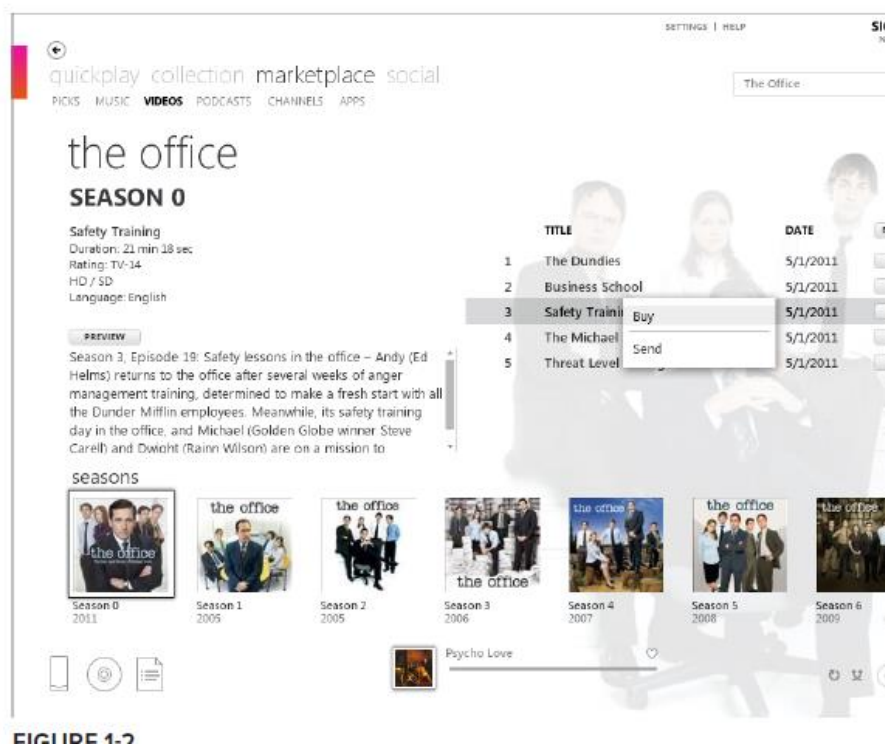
SETTINGS | HELP

SI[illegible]

quickplay collection marketplace social

PICKS MUSIC VIDEOS PODCASTS CHANNELS APPS

The Office

the office

SEASON 0

Safety Training
Duration: 21 min 18 sec
Rating: TV-14
HD / SD
Language: English

PREVIEW

Season 3, Episode 19: Safety lessons in the office – Andy (Ed Helms) returns to the office after several weeks of anger management training, determined to make a fresh start with all the Dunder Mifflin employees. Meanwhile, its safety training day in the office, and Michael (Golden Globe winner Steve Carell) and Dwight (Rainn Wilson) are on a mission to

| | TITLE | DATE |
|---|---|---|
| 1 | The Dundies | 5/1/2011 |
| 2 | Business School | 5/1/2011 |
| 3 | Safety Traini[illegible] | 5/1/2011 |
| 4 | The Michael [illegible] | 5/1/2011 |
| 5 | Threat Level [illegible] | 5/1/2011 |

Buy

Send

seasons

the office

the office

the office

the office

the office

the office

the office

the office

Season 0
2011

Season 1
2005

Season 2
2005

Season 3
2006

Season 4
2007

Season 5
2008

Season 6
2009

Psycho Love

FIGURE 1-2